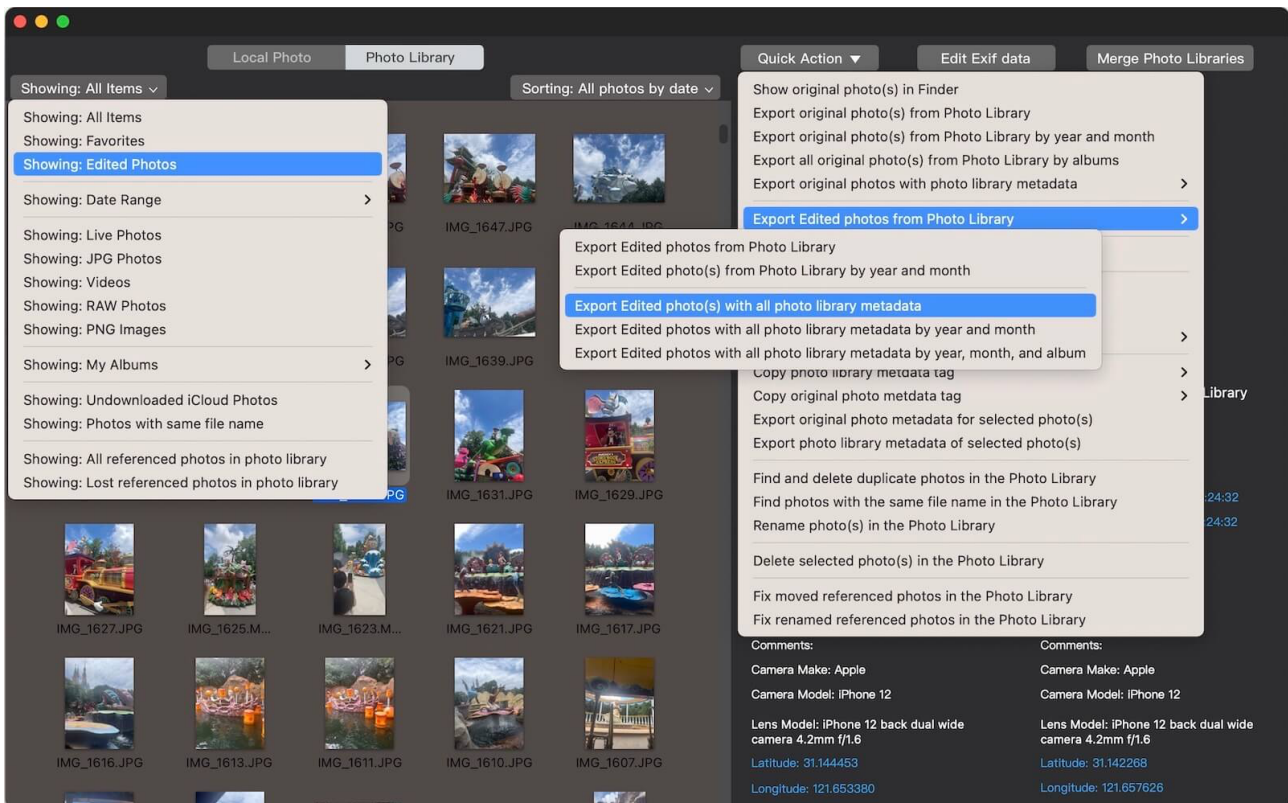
Local Photo
Photo Library
Quick Action ▼
Edit Exif data
Merge Photo Libraries

Showing: All Items
Sorting: All photos by date

Showing: All Items
Showing: Favorites
Showing: Edited Photos
Showing: Date Range
Showing: Live Photos
Showing: JPG Photos
Showing: Videos
Showing: RAW Photos
Showing: PNG Images
Showing: My Albums
Showing: Undownloaded iCloud Photos
Showing: Photos with same file name
Showing: All referenced photos in photo library
Showing: Lost referenced photos in photo library

Show original photo(s) in Finder
Export original photo(s) from Photo Library
Export original photo(s) from Photo Library by year and month
Export all original photo(s) from Photo Library by albums
Export original photos with photo library metadata
Export Edited photos from Photo Library

Export Edited photos from Photo Library
Export Edited photo(s) from Photo Library by year and month
Export Edited photo(s) with all photo library metadata
Export Edited photos with all photo library metadata by year and month
Export Edited photos with all photo library metadata by year, month, and album

Copy photo library metadata tag
Copy original photo metdata tag
Export original photo metadata for selected photo(s)
Export photo library metadata of selected photo(s)
Find and delete duplicate photos in the Photo Library
Find photos with the same file name in the Photo Library
Rename photo(s) in the Photo Library
Delete selected photo(s) in the Photo Library
Fix moved referenced photos in the Photo Library
Fix renamed referenced photos in the Photo Library

PG
IMG_1647.JPG
IMG_1644.JPG
PG
IMG_1639.JPG
PG
IMG_1631.JPG
IMG_1629.JPG
IMG_1627.JPG
IMG_1625.M...
IMG_1623.M...
IMG_1621.JPG
IMG_1617.JPG
IMG_1616.JPG
IMG_1613.JPG
IMG_1611.JPG
IMG_1610.JPG
IMG_1607.JPG

Library
24:32
24:32

Comments:
Camera Make: Apple
Camera Model: iPhone 12
Lens Model: iPhone 12 back dual wide camera 4.2mm f/1.6
Latitude: 31.144453
Longitude: 121.653380

Comments:
Camera Make: Apple
Camera Model: iPhone 12
Lens Model: iPhone 12 back dual wide camera 4.2mm f/1.6
Latitude: 31.142268
Longitude: 121.657626